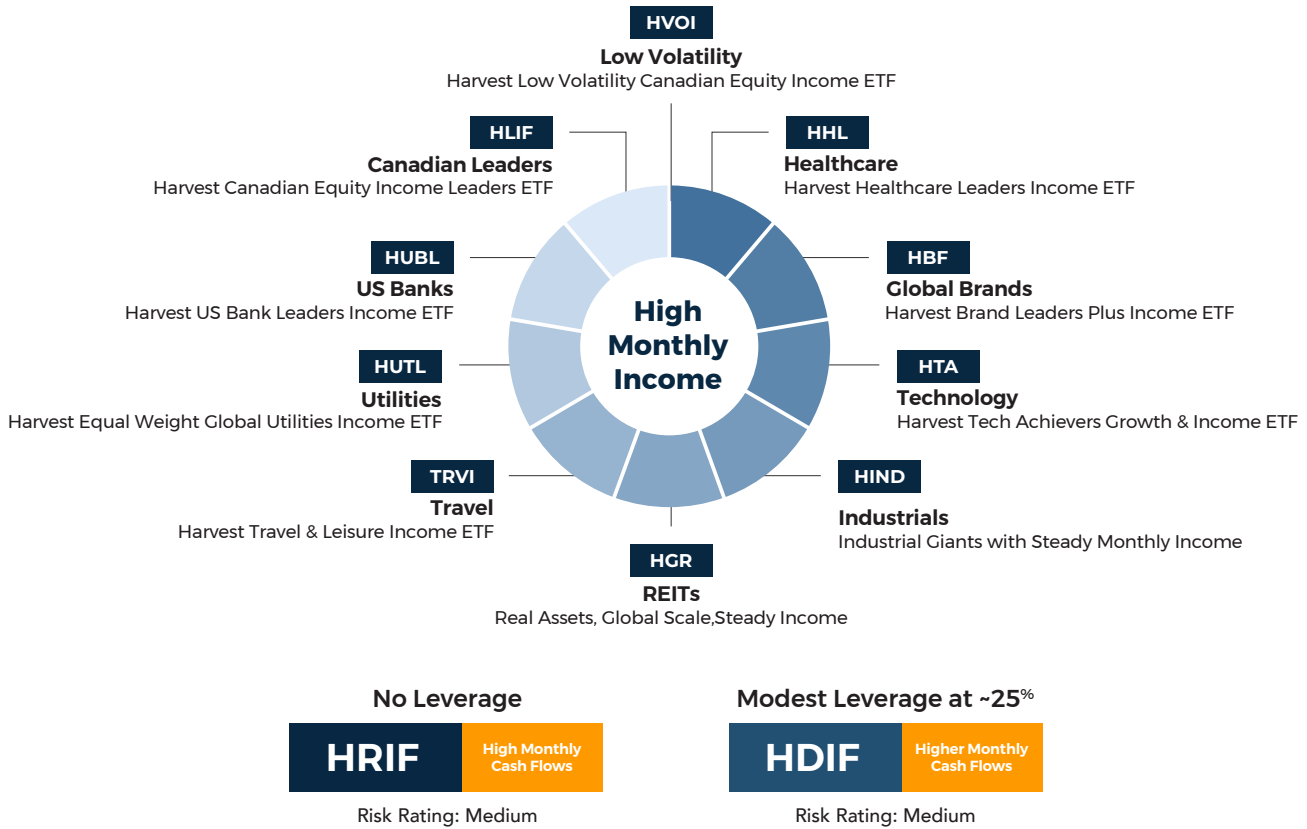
HVOI
Low Volatility
Harvest Low Volatility Canadian Equity Income ETF

HLIF
Canadian Leaders
Harvest Canadian Equity Income Leaders ETF

HHL
Healthcare
Harvest Healthcare Leaders Income ETF

HUBL
US Banks
Harvest US Bank Leaders Income ETF

HBF
Global Brands
Harvest Brand Leaders Plus Income ETF

High Monthly Income

HUTL
Utilities
Harvest Equal Weight Global Utilities Income ETF

HTA
Technology
Harvest Tech Achievers Growth & Income ETF

TRVI
Travel
Harvest Travel & Leisure Income ETF

HIND
Industrials
Industrial Giants with Steady Monthly Income

HGR
REITs
Real Assets, Global Scale,Steady Income

No Leverage
HRIF
High Monthly Cash Flows
Risk Rating: Medium

Modest Leverage at ~25%
HDIF
Higher Monthly Cash Flows
Risk Rating: Medium